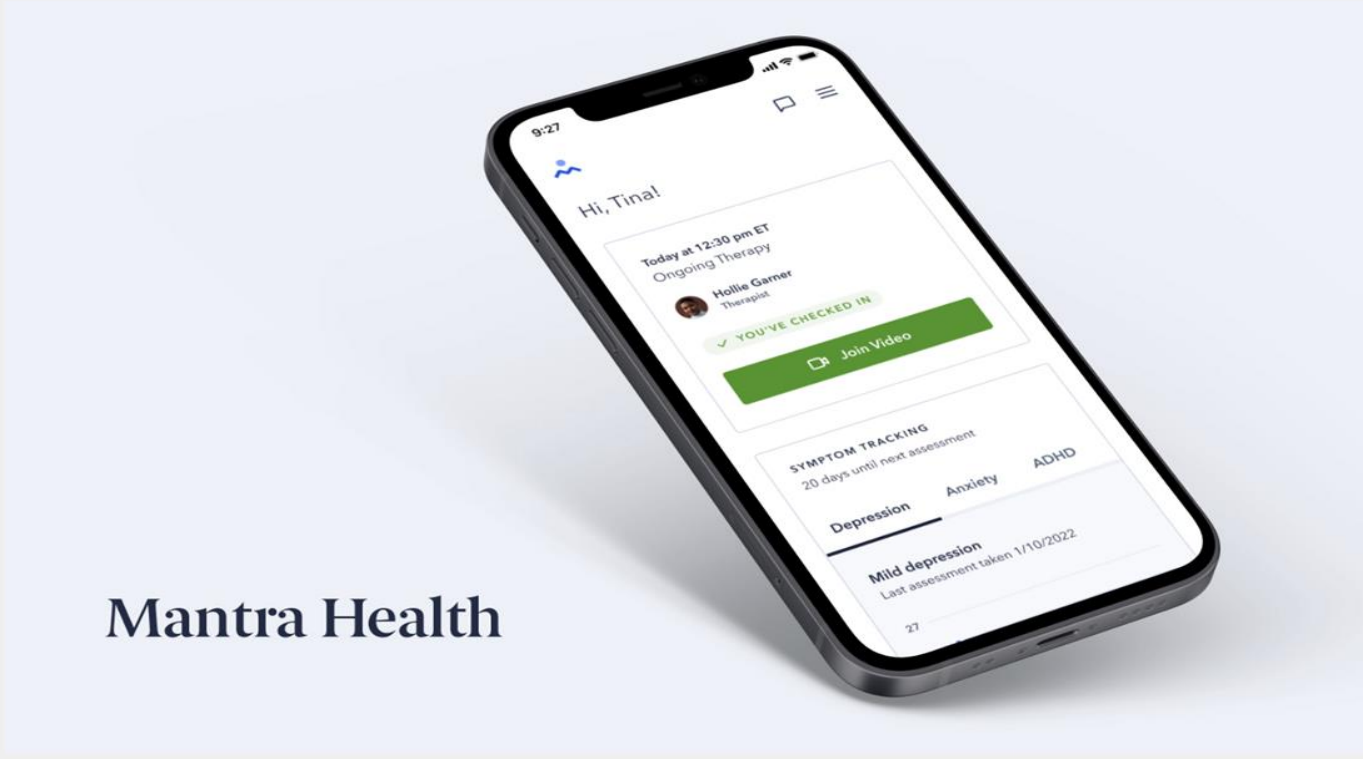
9:27

Hi, Tina!

Today at 12:30 pm ET
Ongoing Therapy

Hollie Garner
Therapist

✓ YOU'VE CHECKED IN

Join Video

SYMPTOM TRACKING
20 days until next assessment

Depression
Anxiety
ADHD

Mild depression
Last assessment taken 1/10/2022

27

Mantra Health